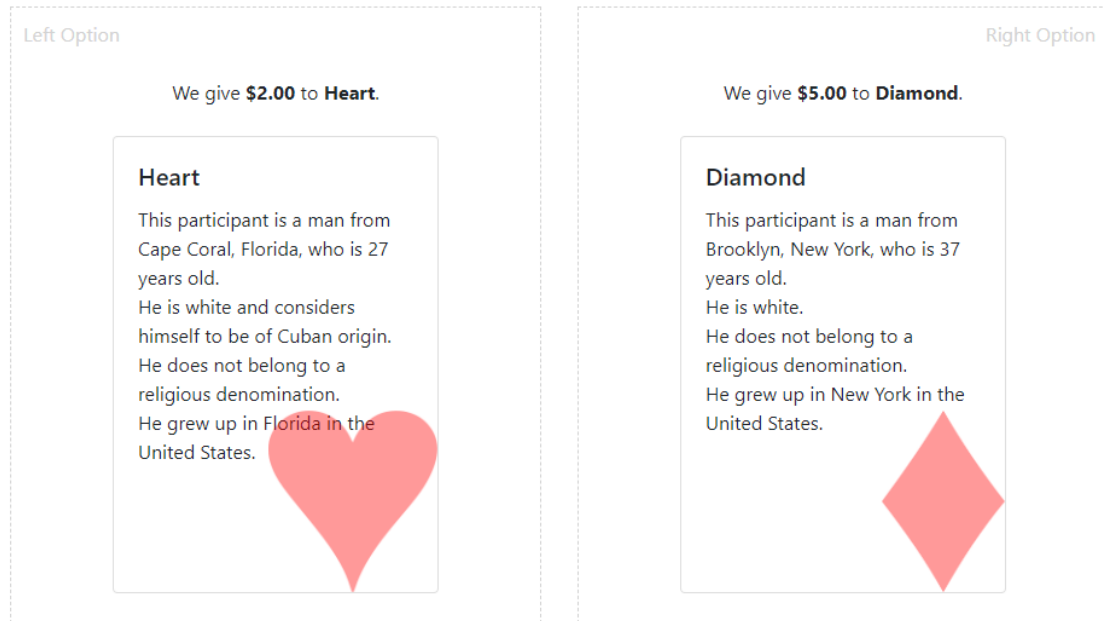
Left Option

We give **$2.00** to **Heart**.

Heart

This participant is a man from Cape Coral, Florida, who is 27 years old.
He is white and considers himself to be of Cuban origin.
He does not belong to a religious denomination.
He grew up in Florida in the United States.

Right Option

We give **$5.00** to **Diamond**.

Diamond

This participant is a man from Brooklyn, New York, who is 37 years old.
He is white.
He does not belong to a religious denomination.
He grew up in New York in the United States.